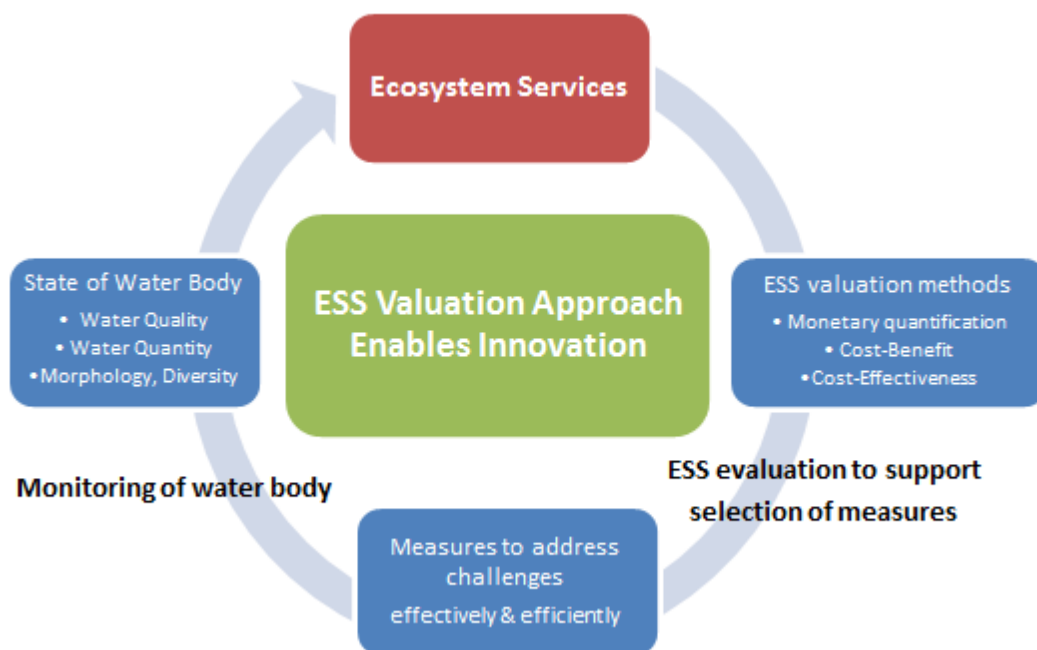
Ecosystem Services

State of Water Body
• Water Quality
• Water Quantity
• Morphology, Diversity

ESS Valuation Approach Enables Innovation

ESS valuation methods
• Monetary quantification
• Cost-Benefit
• Cost-Effectiveness

Monitoring of water body

ESS evaluation to support selection of measures

Measures to address challenges
effectively & efficiently